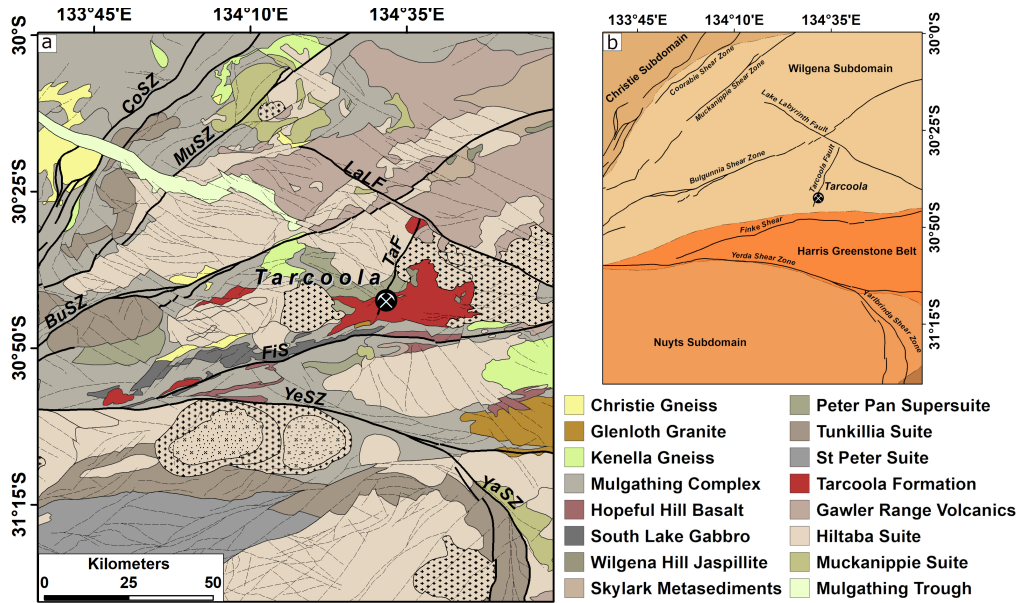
133°45'E 134°10'E 134°35'E

30°S 30°25'S 30°50'S 31°15'S

a

CoSZ
MuSZ
LaLF
BuSZ
TaF
Tarcoola
FiS
YeSZ
YaSZ

Kilometers
0 25 50

b

133°45'E 134°10'E 134°35'E

30°0'S 30°25'S 30°50'S 31°15'S

Christie Subdomain
Coorabie Shear Zone
Muckanippie Shear Zone
Wilgena Subdomain
Lake Labyrinth Fault
Bulgunnia Shear Zone
Tarcoola Fault
Tarcoola
Finke Shear
Harris Greenstone Belt
Yerda Shear Zone
Yarlbrinda Shear Zone
Nuyts Subdomain

Christie Gneiss
Glenloth Granite
Kenella Gneiss
Mulgathing Complex
Hopeful Hill Basalt
South Lake Gabbro
Wilgena Hill Jaspillite
Skylark Metasediments
Peter Pan Supersuite
Tunkillia Suite
St Peter Suite
Tarcoola Formation
Gawler Range Volcanics
Hiltaba Suite
Muckanippie Suite
Mulgathing Trough